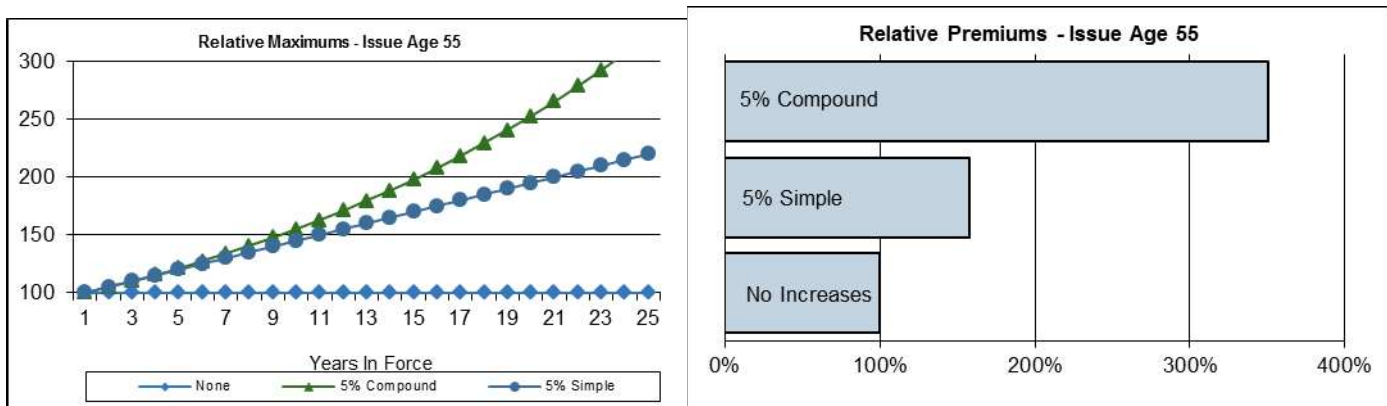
Relative Maximums - Issue Age 55

300
250
200
150
100

1 3 5 7 9 11 13 15 17 19 21 23 25

Years In Force

None
5% Compound
5% Simple

Relative Premiums - Issue Age 55

5% Compound

5% Simple

No Increases

0% 100% 200% 300% 400%